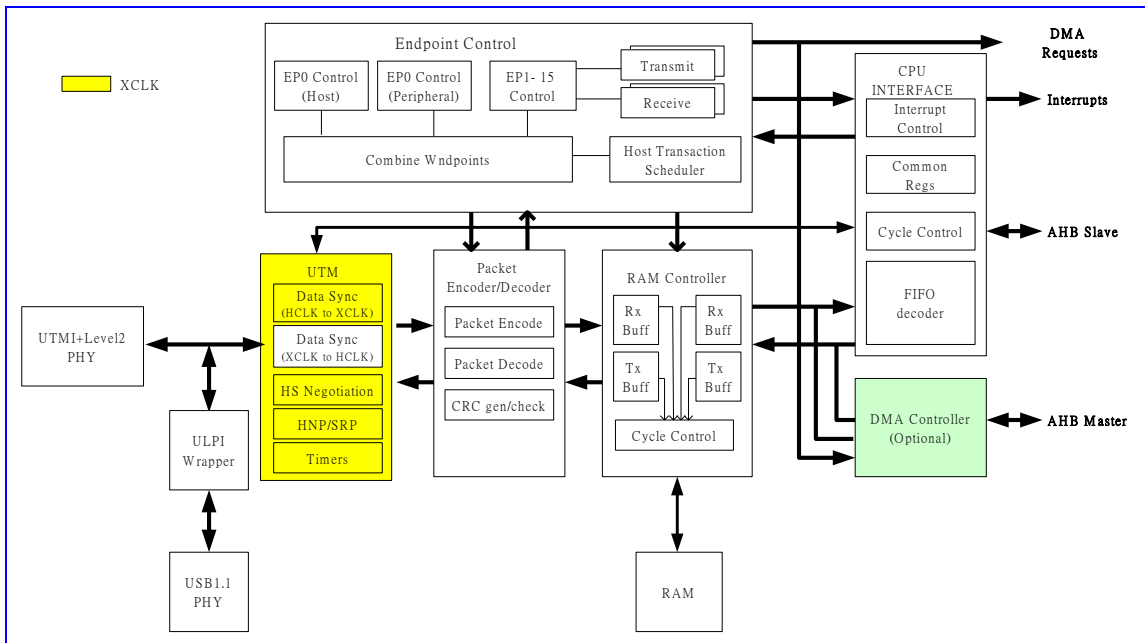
XCLK

Endpoint Control

EP0 Control (Host)

EP0 Control (Peripheral)

EP1- 15 Control

Transmit

Receive

Combine Wndpoints

Host Transaction Scheduler

DMA Requests

CPU INTERFACE

Interrupt Control

Interrupts

Common Regs

Cycle Control

AHB Slave

FIFO decoder

UTM

Data Sync (HCLK to XCLK)

Data Sync (XCLK to HCLK)

HS Negotiation

HNP/SRP

Timers

Packet Encoder/Decoder

Packet Encode

Packet Decode

CRC gen/check

RAM Controller

Rx Buff

Rx Buff

Tx Buff

Tx Buff

Cycle Control

UTMI+Level2 PHY

ULPI Wrapper

USB1.1 PHY

RAM

DMA Controller (Optional)

AHB Master